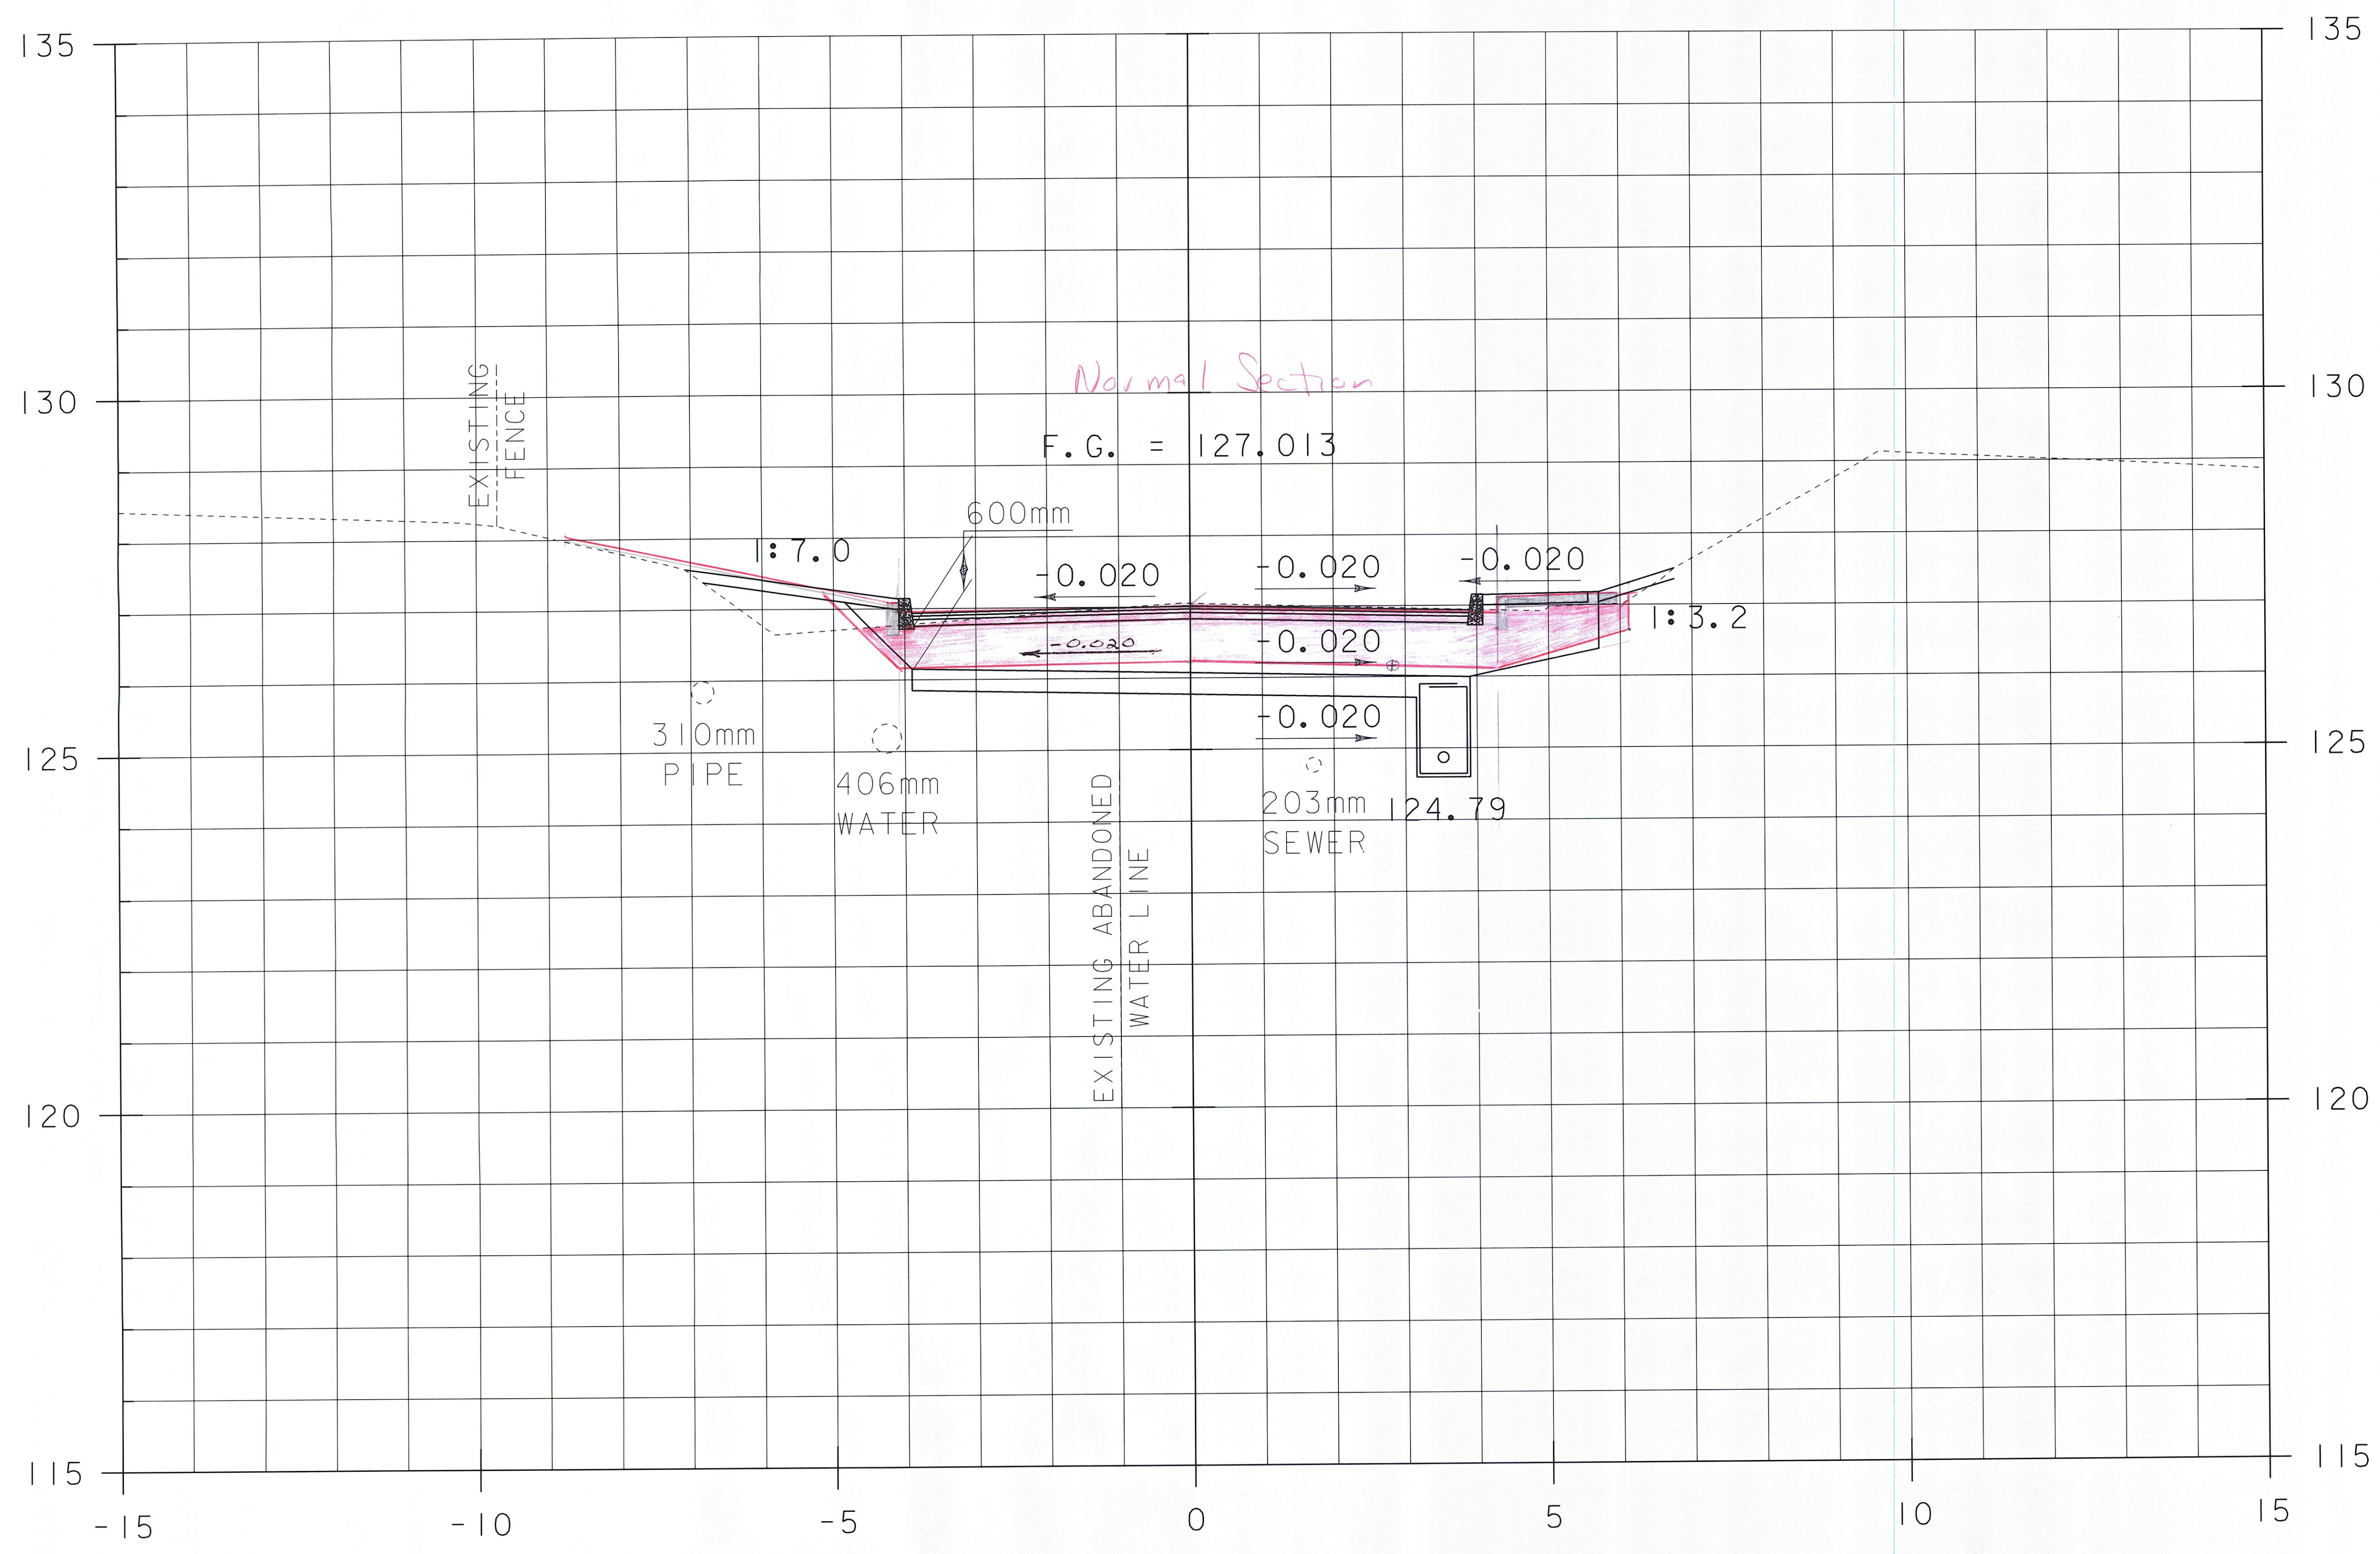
135
135
130
130
125
125
120
120
115
115

Normal Section

F.G. = 127.013

EXISTING FENCE

600mm

1:7.0

-0.020
-0.020
-0.020

1:3.2

-0.020
-0.020

-0.020

310mm PIPE

406mm WATER

EXISTING ABANDONED WATER LINE

203mm SEWER

124.79

-15
-10
-5
0
5
10
15